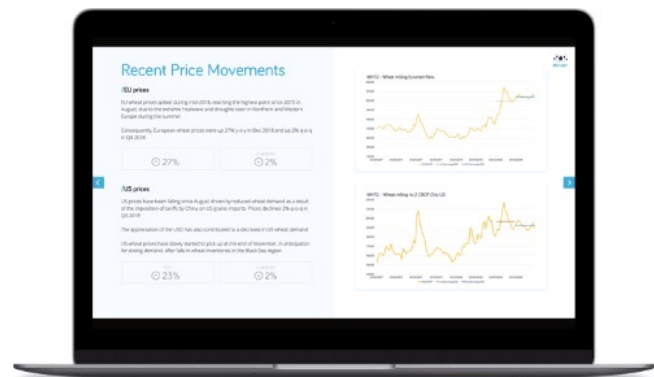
Recent Price Movements

/EU prices

EU wheat prices spiked during mid 2018, reaching the highest point since 2015 in August, due to the extreme heatwave and droughts seen in Northern and Western Europe during the summer.

Consequently, European wheat prices were up 27% y-o-y in Dec 2018 and up 2% q-o-q in Q4 2018.

27%

2%

/US prices

US prices have been falling since August driven by reduced wheat demand as a result of the imposition of tariffs by China on US grains imports. Prices declined 2% q-o-q in Q4 2018.

The appreciation of the USD has also contributed to a decrease in US wheat demand.

US wheat prices have slowly started to pick up at the end of November, in anticipation for strong demand, after falls in wheat inventories in the Black Sea region.

23%

2%

WHT2 - Wheat milling European fees

WHTC - Wheat milling no 2 CBOT Chic US

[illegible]